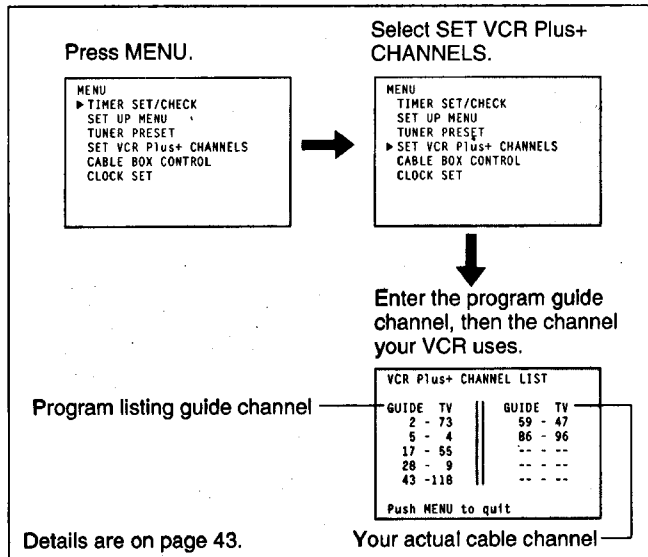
Press MENU.

MENU
▶ TIMER SET/CHECK
SET UP MENU
TUNER PRESET
SET VCR Plus+ CHANNELS
CABLE BOX CONTROL
CLOCK SET

Select SET VCR Plus+ CHANNELS.

MENU
TIMER SET/CHECK
SET UP MENU
TUNER PRESET
▶ SET VCR Plus+ CHANNELS
CABLE BOX CONTROL
CLOCK SET

Enter the program guide channel, then the channel your VCR uses.

VCR Plus+ CHANNEL LIST

| GUIDE | TV | GUIDE | TV |
|---|---|---|---|
| 2 | 73 | 59 | 47 |
| 5 | 4 | 86 | 96 |
| 17 | 55 | -- | -- |
| 28 | 9 | -- | -- |
| 43 | 118 | -- | -- |

Push MENU to quit

Program listing guide channel

Your actual cable channel

Details are on page 43.